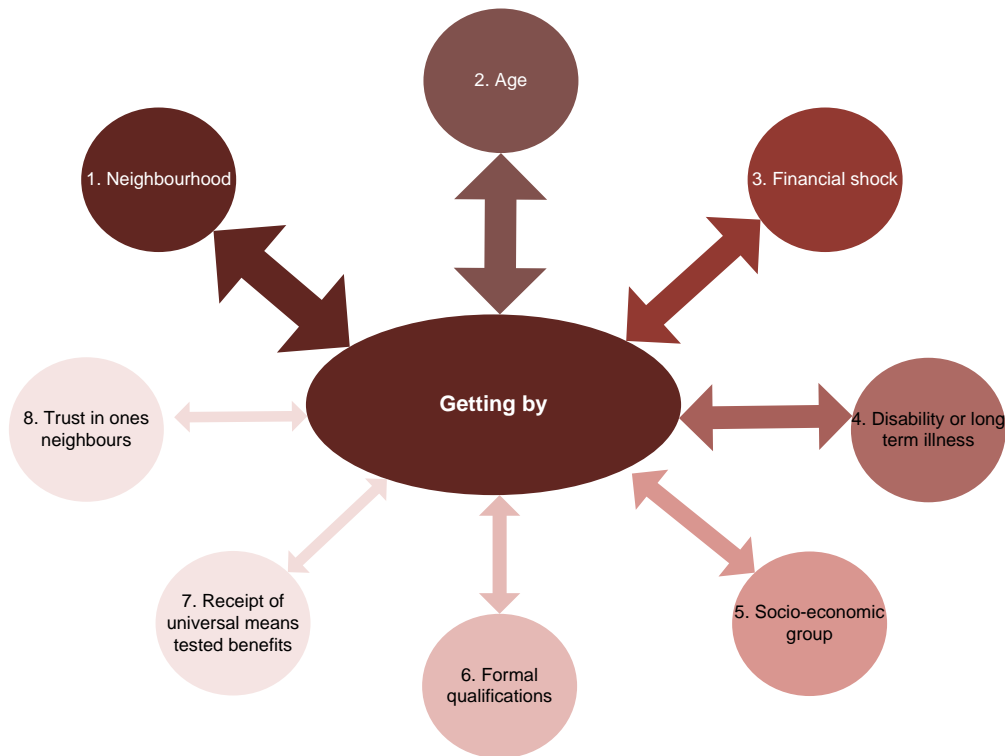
2. Age

1. Neighbourhood

3. Financial shock

Getting by

8. Trust in ones neighbours

4. Disability or long term illness

7. Receipt of universal means tested benefits

5. Socio-economic group

6. Formal qualifications